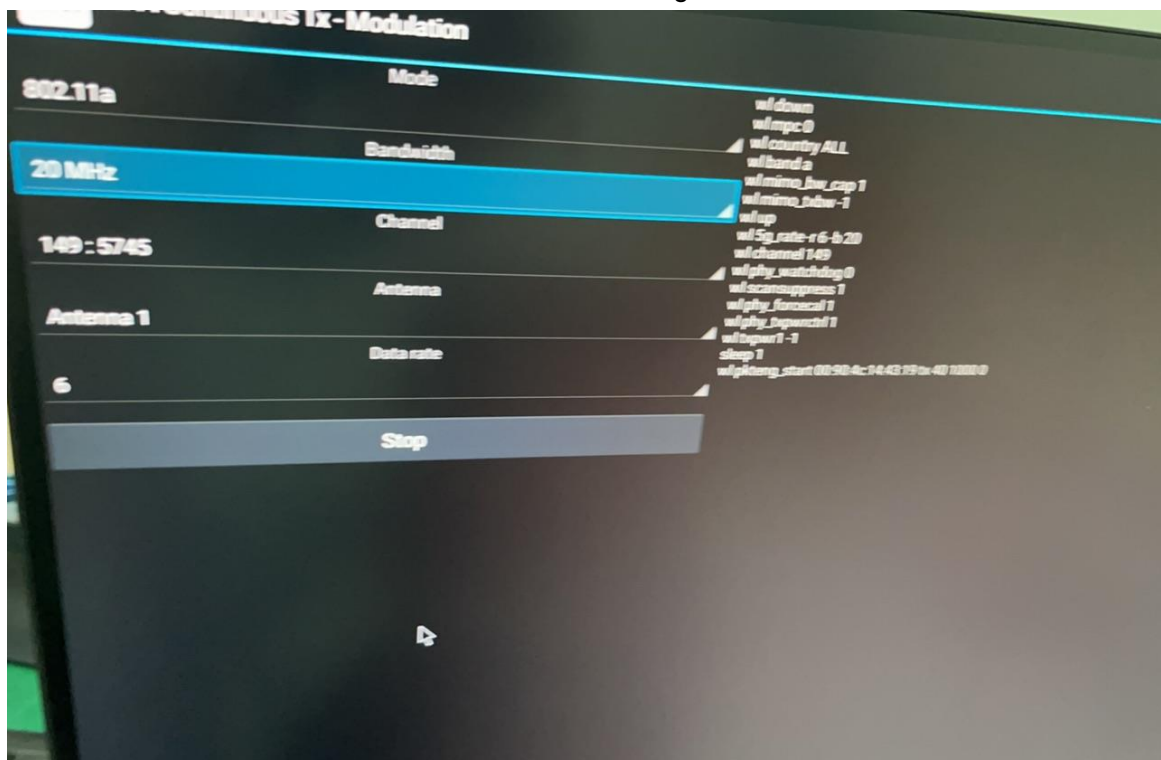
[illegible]ontinuous Tx - Modulation

Mode
802.11a

Bandwidth
20 MHz

Channel
149 : 5745

Antenna
Antenna 1

Data rate
6

Stop

wl down
wl mpc 0
wl country ALL
wl band a
wl mimo_bw_cap 1
wl mimo_txbw -1
wl up
wl 5g_rate -r 6 -b 20
wl channel 149
wl phy_watchdog 0
wl scansuppress 1
wl phy_forcecal 1
wl phy_txpwrctrl 1
wl txpwr1 -1
sleep 1
wl pkteng_start 00:90:4c:14:43:19 tx 40 1000 0